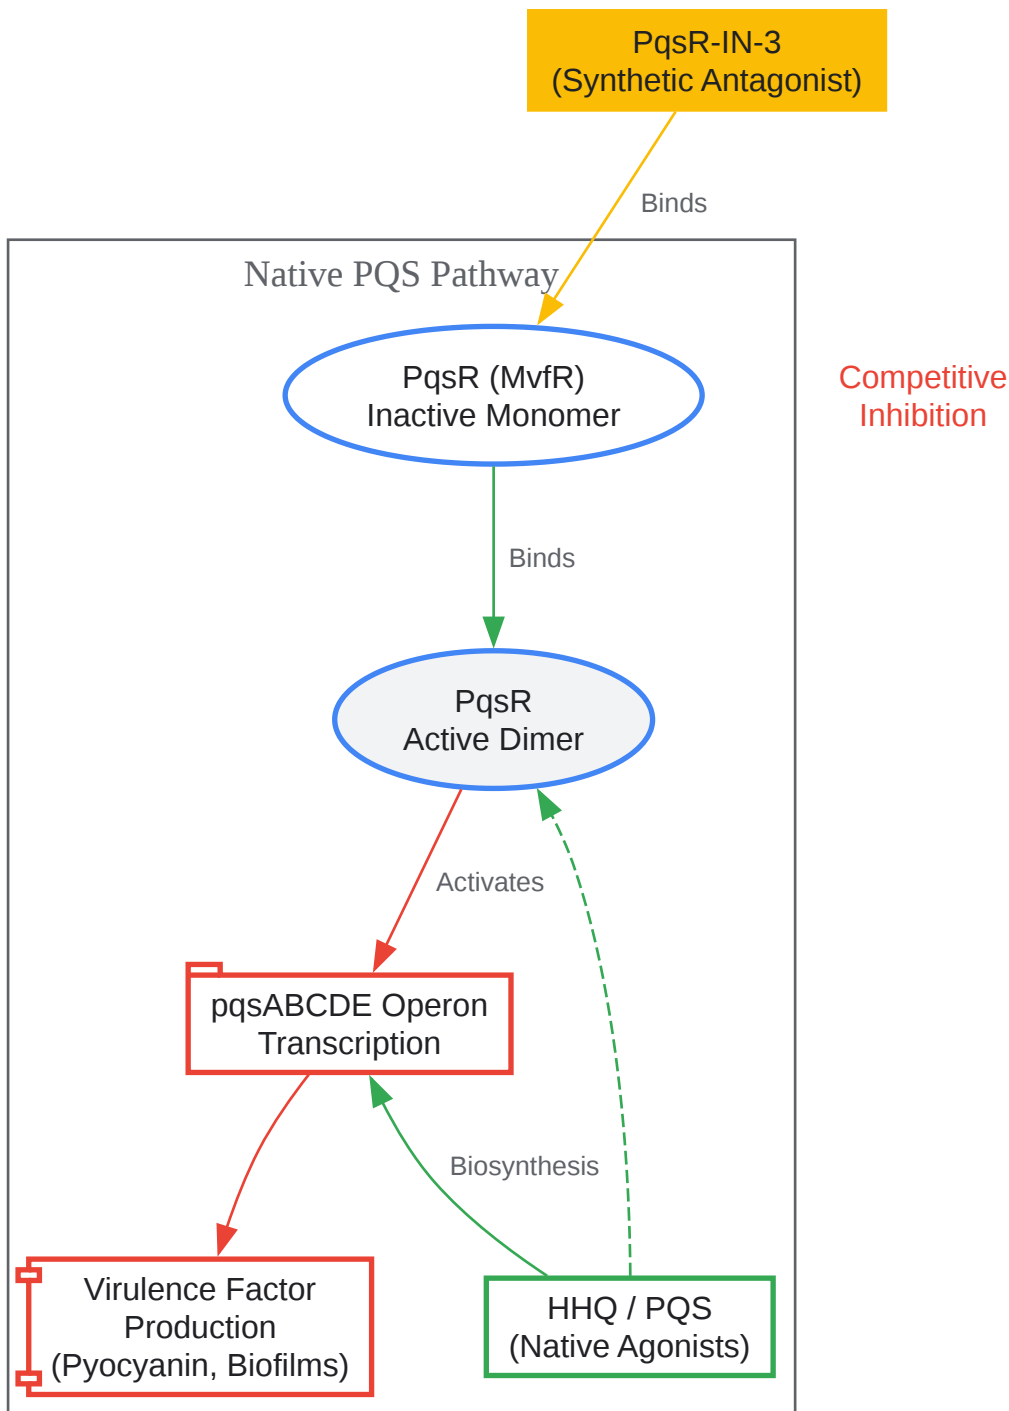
PqsR-IN-3
(Synthetic Antagonist)

Binds

Native PQS Pathway

Competitive Inhibition

PqsR (MvfR)
Inactive Monomer

Binds

PqsR
Active Dimer

Activates

pqsABCDE Operon
Transcription

Biosynthesis

Virulence Factor
Production
(Pyocyanin, Biofilms)

HHQ / PQS
(Native Agonists)